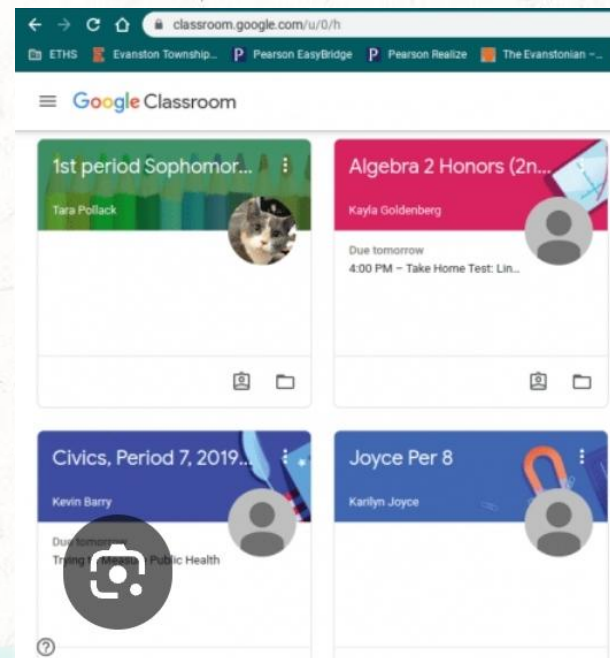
classroom.google.com/u/0/h

ETHS Evanston Township... Pearson EasyBridge Pearson Realize The Evanstonian -...

Google Classroom

1st period Sophomor...
Tara Pollack

Algebra 2 Honors (2n...
Kayla Goldenberg
Due tomorrow
4:00 PM – Take Home Test: Lin...

Civics, Period 7, 2019...
Kevin Barry
Due tomorrow
Tr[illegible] Measur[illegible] Public Health

Joyce Per 8
Karilyn Joyce

?